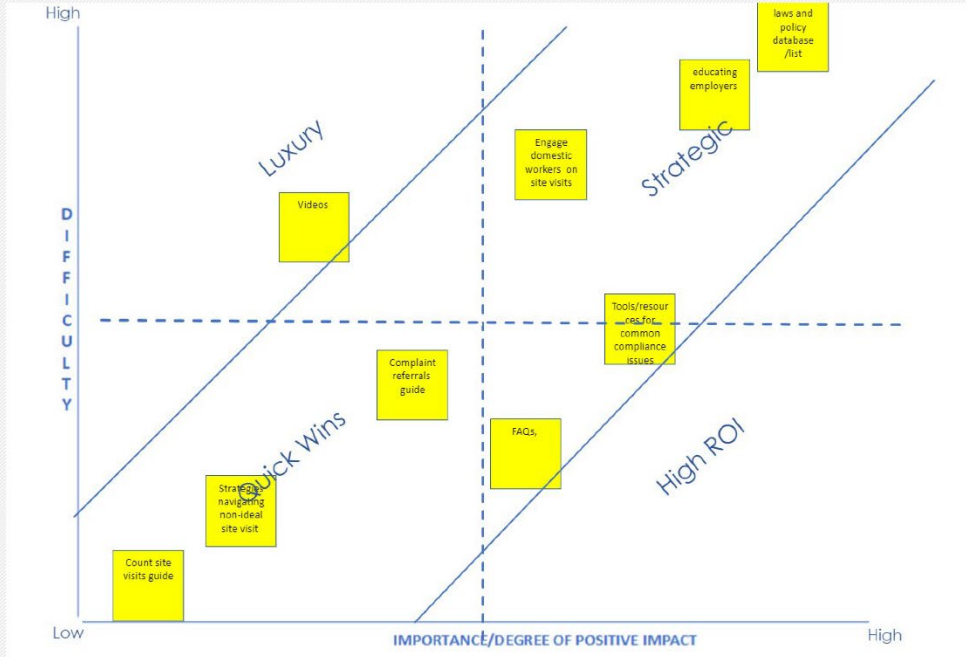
High

laws and policy database /list

educating employers

Luxury

Engage domestic workers on site visits

Strategic

DIFFICULTY

Videos

Tools/resources for common compliance issues

Complaint referrals guide

Quick Wins

FAQs,

High ROI

Strategies navigating non-ideal site visit

Count site visits guide

Low

IMPORTANCE/DEGREE OF POSITIVE IMPACT

High